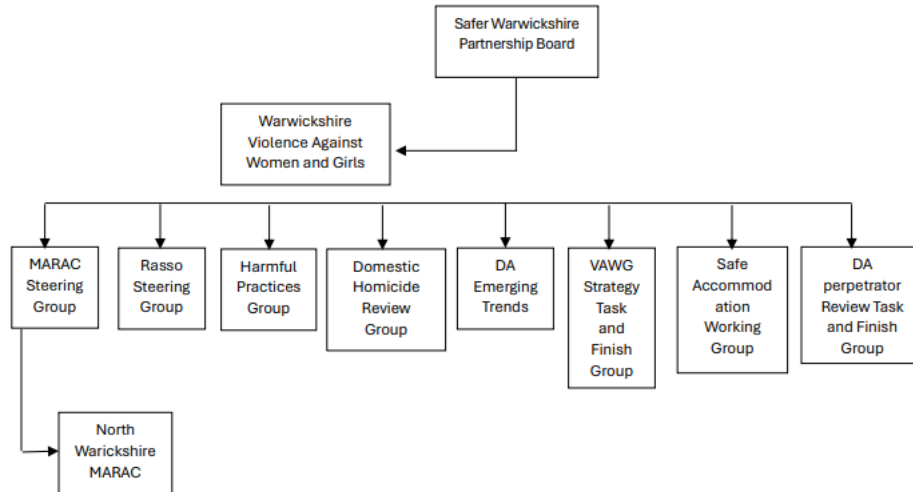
Safer Warwickshire Partnership Board

Warwickshire Violence Against Women and Girls

MARAC Steering Group

Rasso Steering Group

Harmful Practices Group

Domestic Homicide Review Group

DA Emerging Trends

VAWG Strategy Task and Finish Group

Safe Accommod ation Working Group

DA perpetrator Review Task and Finish Group

North Warickshire MARAC